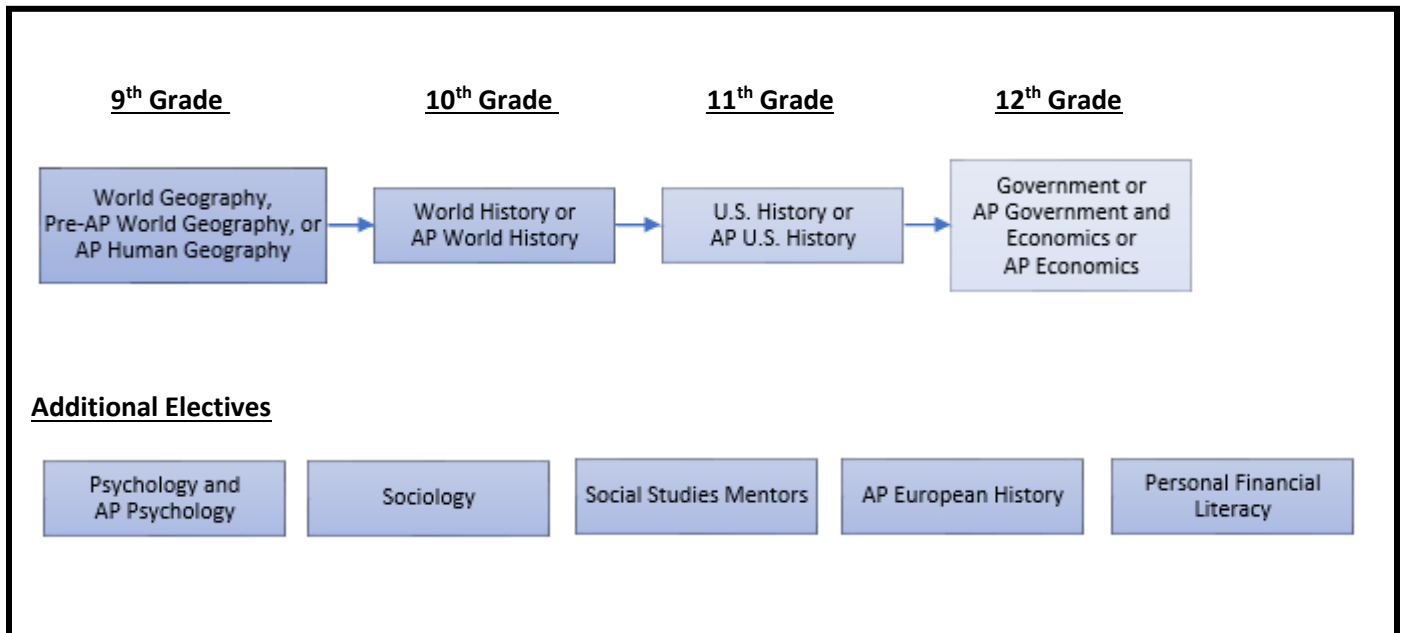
9$^{th}$ Grade

10$^{th}$ Grade

11$^{th}$ Grade

12$^{th}$ Grade

World Geography, Pre-AP World Geography, or AP Human Geography

World History or AP World History

U.S. History or AP U.S. History

Government or AP Government and Economics or AP Economics

Additional Electives

Psychology and AP Psychology

Sociology

Social Studies Mentors

AP European History

Personal Financial Literacy